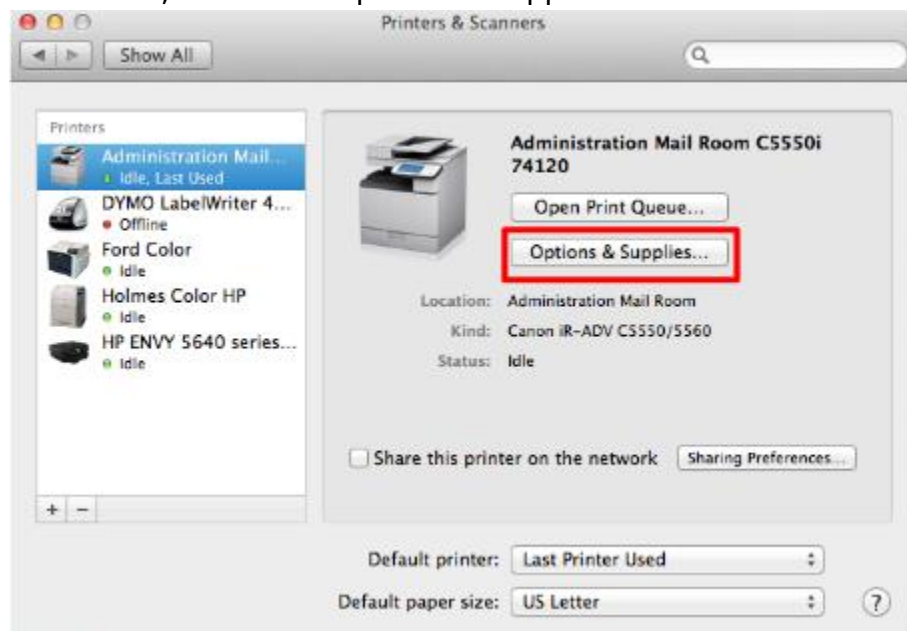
Printers & Scanners

Show All

Printers

Administration Mail...
Idle, Last Used

DYMO LabelWriter 4...
Offline

Ford Color
Idle

Holmes Color HP
Idle

HP ENVY 5640 series...
Idle

+ −

Administration Mail Room C5550i 74120

Open Print Queue...

Options & Supplies...

Location: Administration Mail Room

Kind: Canon iR-ADV C5550/5560

Status: Idle

Share this printer on the network

Sharing Preferences...

Default printer: Last Printer Used

Default paper size: US Letter

?